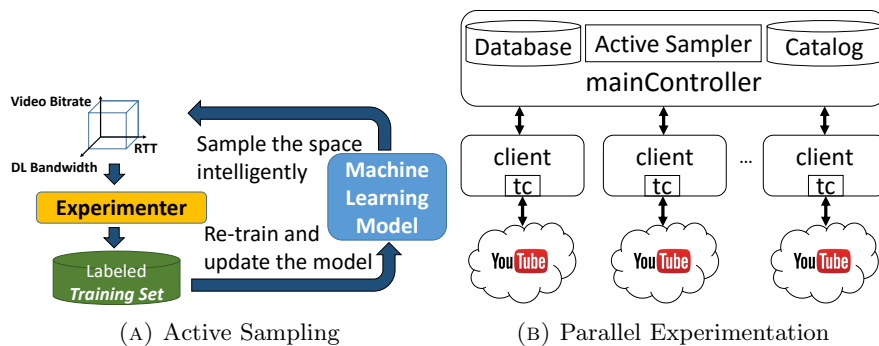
Video Bitrate

RTT

DL Bandwidth

Experimenter

Labeled
Training Set

Sample the space intelligently

Machine Learning Model

Re-train and update the model

(A) Active Sampling

Database

Active Sampler

Catalog

mainController

client
tc

client
tc

...

client
tc

YouTube

YouTube

YouTube

(B) Parallel Experimentation